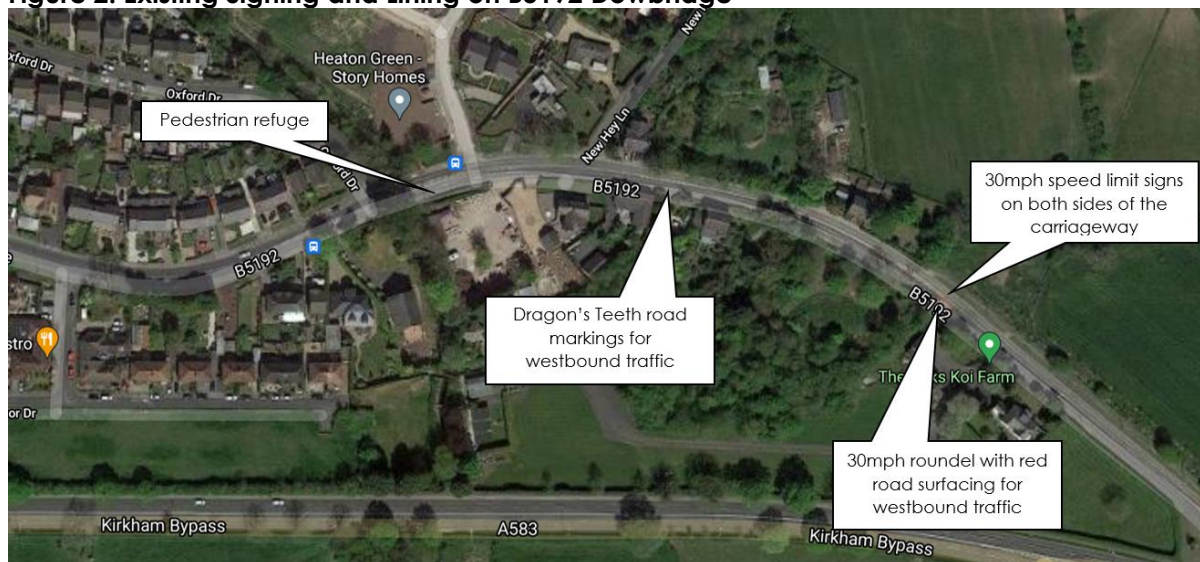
Figure 2: Existing Signing and Lining on B5192 Dowbridge

Heaton Green - Story Homes

Oxford Dr

Oxford Dr

Pedestrian refuge

New Hey Ln

New Hey

B5192

B5192

30mph speed limit signs on both sides of the carriageway

Dragon's Teeth road markings for westbound traffic

B5192

stro

or Dr

The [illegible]ks Koi Farm

30mph roundel with red road surfacing for westbound traffic

Kirkham Bypass

A583

Kirkham Bypass